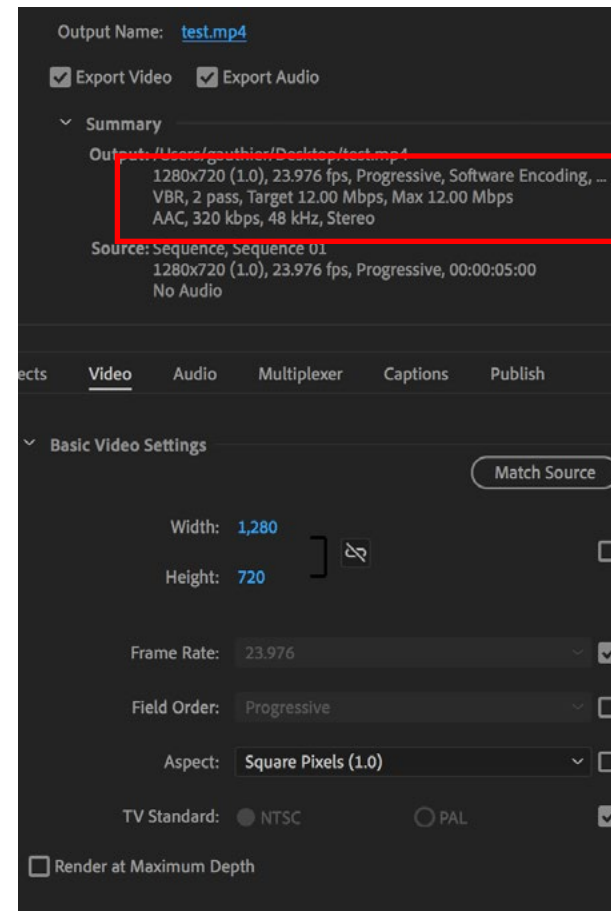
Output Name: test.mp4

Export Video Export Audio

Summary

Output: /Users/gauthier/Desktop/test.mp4
1280x720 (1.0), 23.976 fps, Progressive, Software Encoding, ...
VBR, 2 pass, Target 12.00 Mbps, Max 12.00 Mbps
AAC, 320 kbps, 48 kHz, Stereo

Source: Sequence, Sequence 01
1280x720 (1.0), 23.976 fps, Progressive, 00:00:05:00
No Audio

ects Video Audio Multiplexer Captions Publish

Basic Video Settings

Match Source

Width: 1,280

Height: 720

Frame Rate: 23.976

Field Order: Progressive

Aspect: Square Pixels (1.0)

TV Standard: NTSC PAL

Render at Maximum Depth